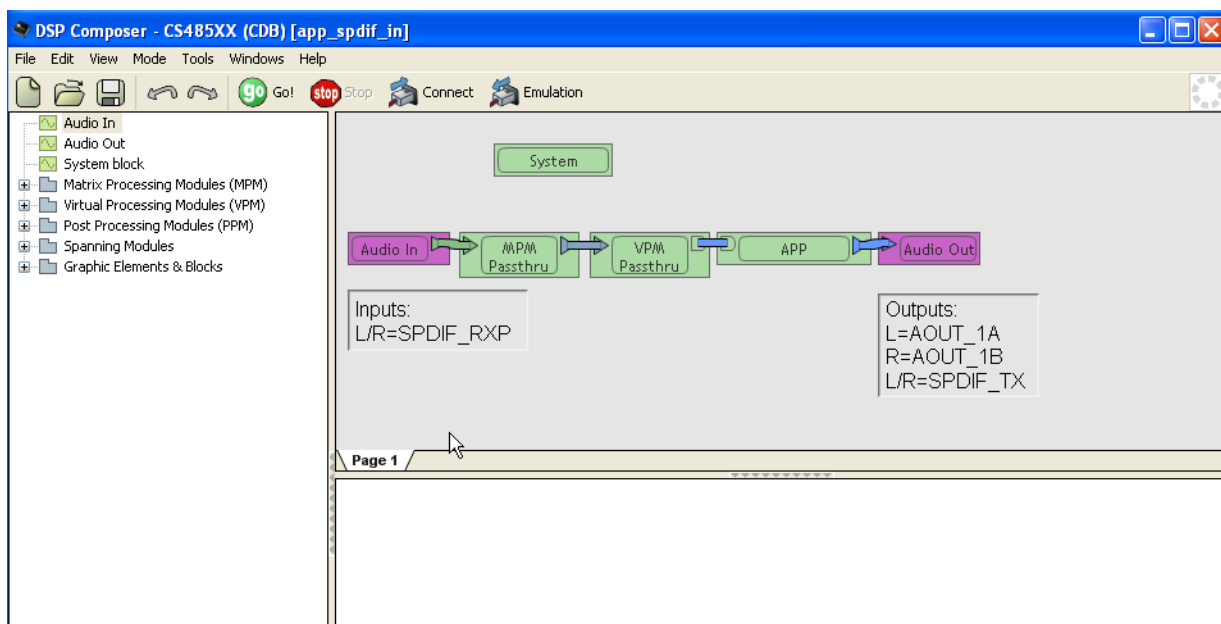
DSP Composer - CS485XX (CDB) [app_spdif_in]

File Edit View Mode Tools Windows Help

go Go! stop Stop Connect Emulation

Audio In
Audio Out
System block
Matrix Processing Modules (MPM)
Virtual Processing Modules (VPM)
Post Processing Modules (PPM)
Spanning Modules
Graphic Elements & Blocks

System

Audio In
MPM Passthru
VPM Passthru
APP
Audio Out

Inputs:
L/R=SPDIF_RXP

Outputs:
L=AOUT_1A
R=AOUT_1B
L/R=SPDIF_TX

Page 1